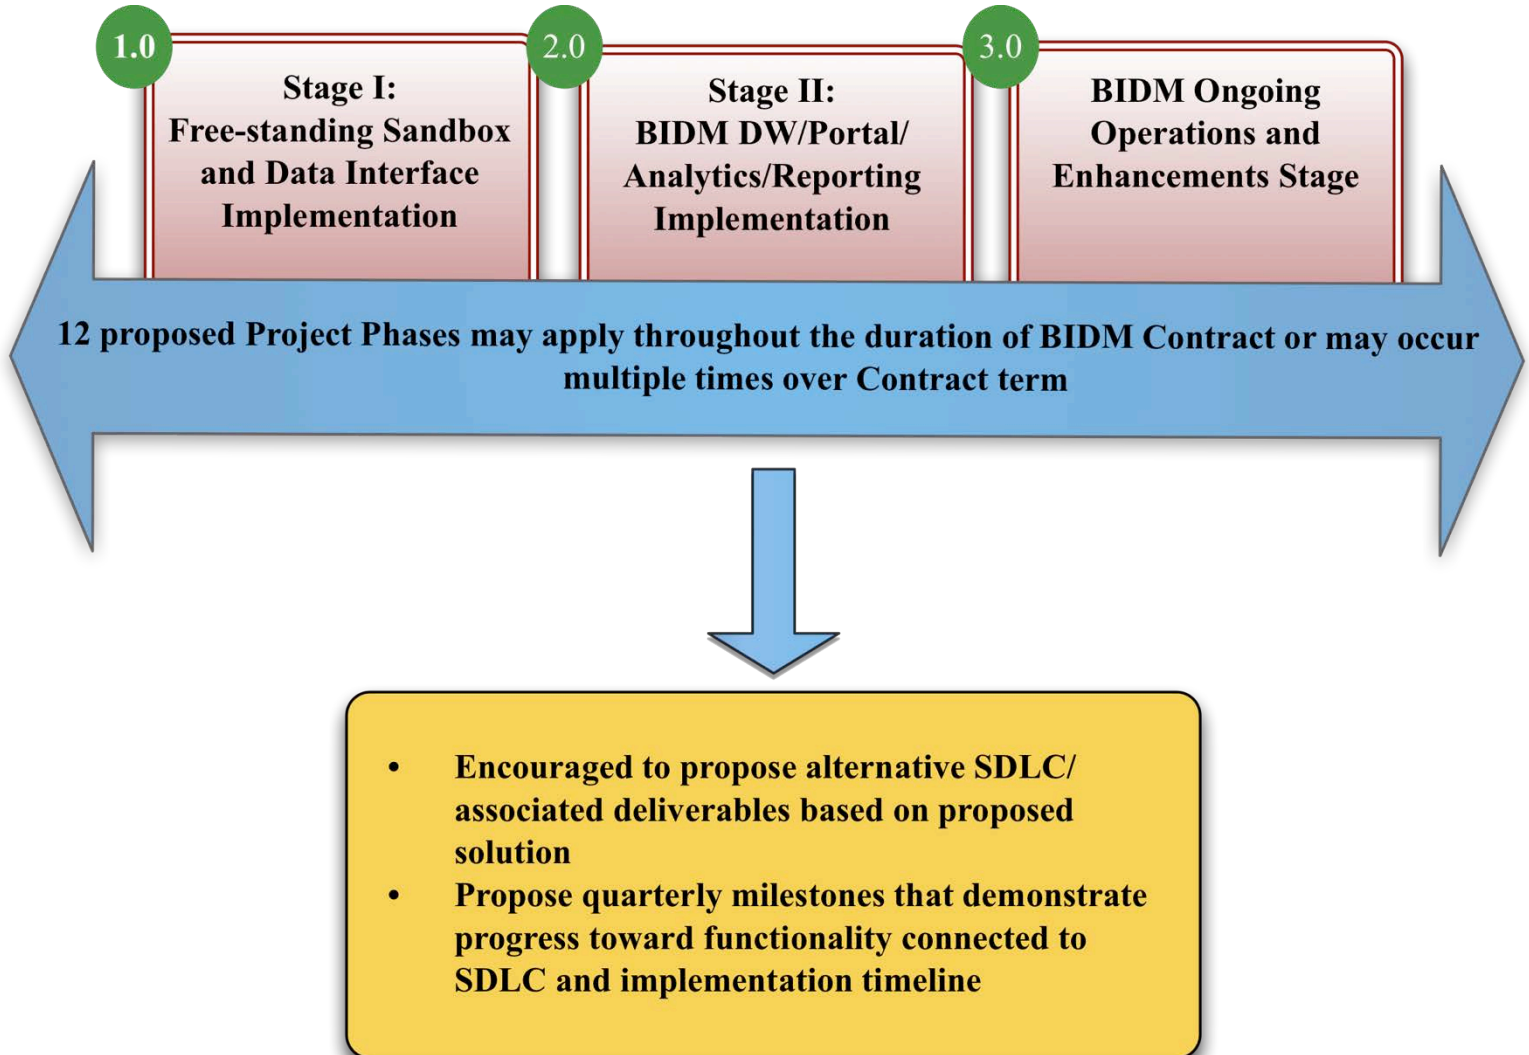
1.0

Stage I: Free-standing Sandbox and Data Interface Implementation

2.0

Stage II: BIDM DW/Portal/ Analytics/Reporting Implementation

3.0

BIDM Ongoing Operations and Enhancements Stage

12 proposed Project Phases may apply throughout the duration of BIDM Contract or may occur multiple times over Contract term

- Encouraged to propose alternative SDLC/ associated deliverables based on proposed solution
- Propose quarterly milestones that demonstrate progress toward functionality connected to SDLC and implementation timeline